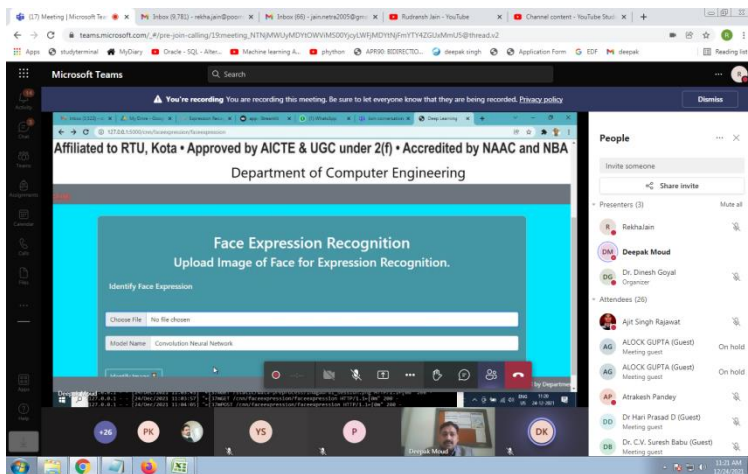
(17) Meeting | Microsoft Tea | Inbox (9,781) - rekha.jain@poorn | Inbox (66) - jain.netra2005@gm | Rudransh Jain - YouTube | Channel content - YouTube Studi | +

teams.microsoft.com/_#/pre-join-calling/19:meeting_NTNjMWUyMDYtOWViMS00YjcyLWFjMDYtNjFmYTY4ZGUxMmU5@thread.v2

Apps studyterminal MyDiary Oracle - SQL - Alter... Machine learning A... phython APR90: BIDIRECTIO... deepak singh Application Form EDF deepak Reading list

Microsoft Teams Search

Activity Chat Teams Assignments Calendar Calls Files Apps Help

You're recording You are recording this meeting. Be sure to let everyone know that they are being recorded. Privacy policy Dismiss

127.0.0.1:5000/cnn/faceexpression/faceexpression

Affiliated to RTU, Kota • Approved by AICTE & UGC under 2(f) • Accredited by NAAC and NBA

Department of Computer Engineering

Face Expression Recognition

Upload Image of Face for Expression Recognition.

Identify Face Expression

Choose File No file chosen

Model Name Convolution Neural Network

by Departme

People

Invite someone

Share invite

Presenters (3) Mute all

RekhaJain

Deepak Moud

Dr. Dinesh Goyal
Organizer

Attendees (26)

Ajit Singh Rajawat

ALOCK GUPTA (Guest)
Meeting guest
On hold

ALOCK GUPTA (Guest)
Meeting guest
On hold

Atrakesh Pandey

Dr Hari Prasad D (Guest)
Meeting guest

Dr. C.V. Suresh Babu (Guest)
Meeting guest

+26 PK YS P DK

Deepak Moud

11:21 AM
12/24/2021